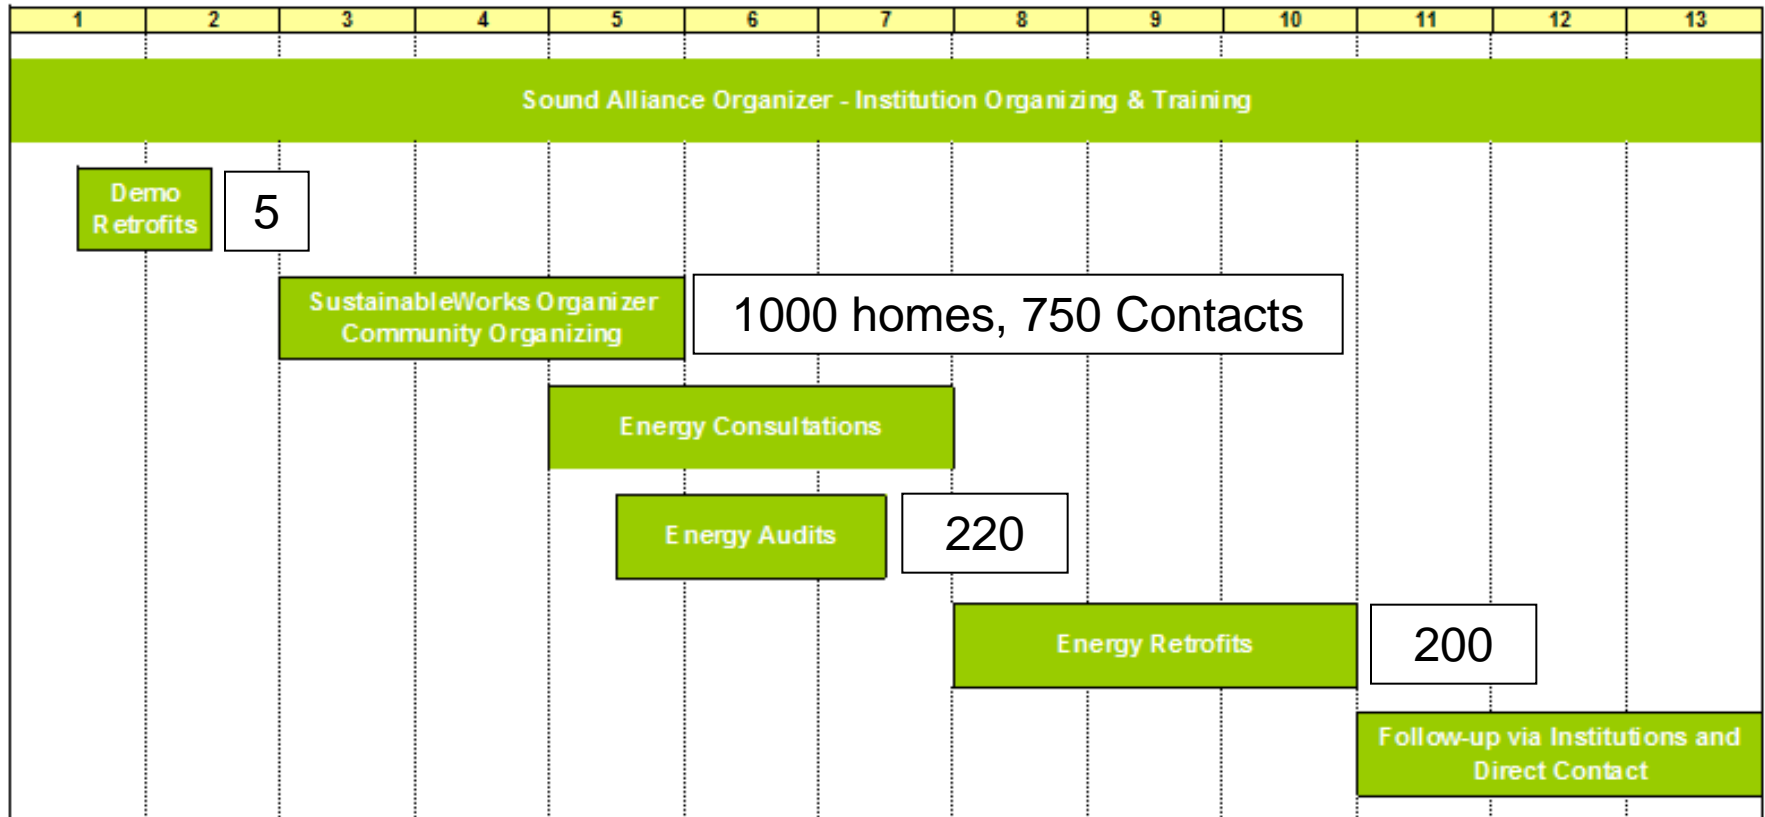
| 1 | 2 | 3 | 4 | 5 | 6 | 7 | 8 | 9 | 10 | 11 | 12 | 13 |
|---|---|---|---|---|---|---|---|---|---|---|---|---|

Sound Alliance Organizer - Institution Organizing & Training

Demo Retrofits

5

SustainableWorks Organizer Community Organizing

1000 homes, 750 Contacts

Energy Consultations

Energy Audits

220

Energy Retrofits

200

Follow-up via Institutions and Direct Contact